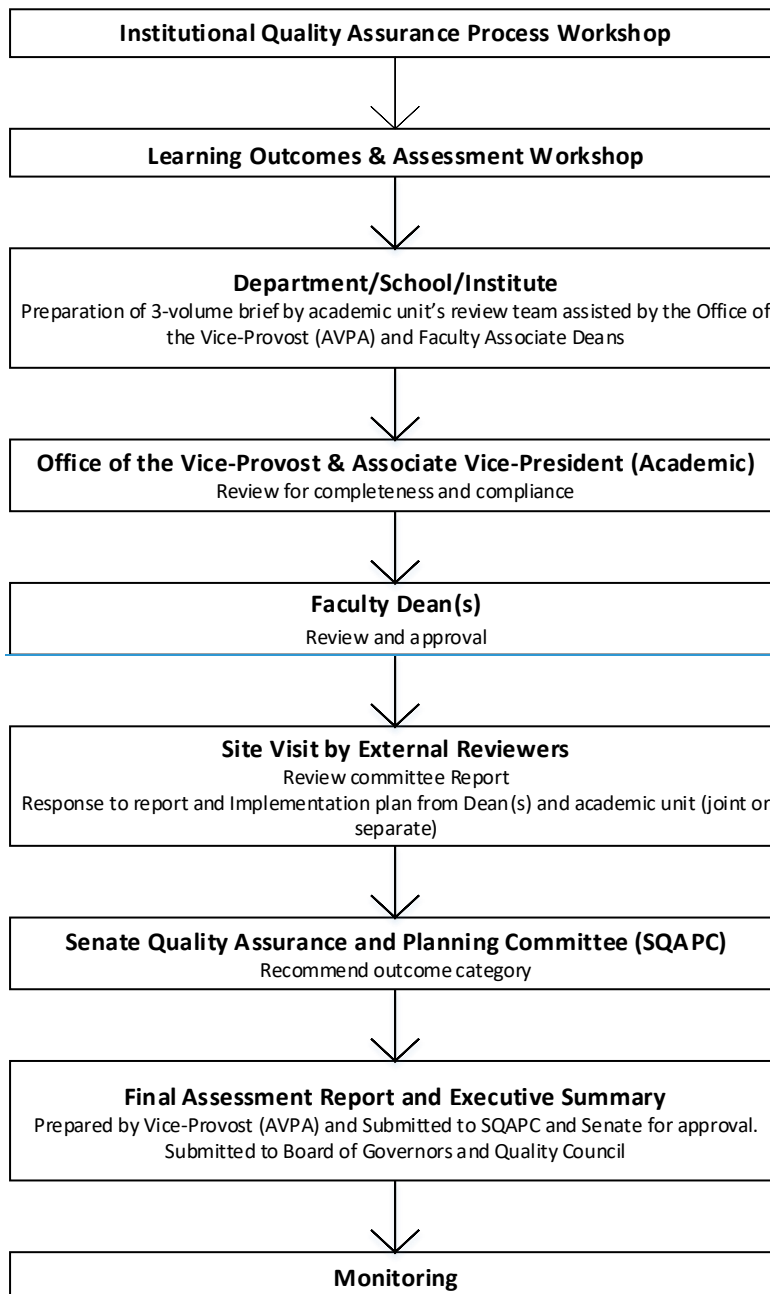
Institutional Quality Assurance Process Workshop

Learning Outcomes & Assessment Workshop

Department/School/Institute
Preparation of 3-volume brief by academic unit's review team assisted by the Office of the Vice-Provost (AVPA) and Faculty Associate Deans

Office of the Vice-Provost & Associate Vice-President (Academic)
Review for completeness and compliance

Faculty Dean(s)
Review and approval

Site Visit by External Reviewers
Review committee Report
Response to report and Implementation plan from Dean(s) and academic unit (joint or separate)

Senate Quality Assurance and Planning Committee (SQAPC)
Recommend outcome category

Final Assessment Report and Executive Summary
Prepared by Vice-Provost (AVPA) and Submitted to SQAPC and Senate for approval. Submitted to Board of Governors and Quality Council

Monitoring